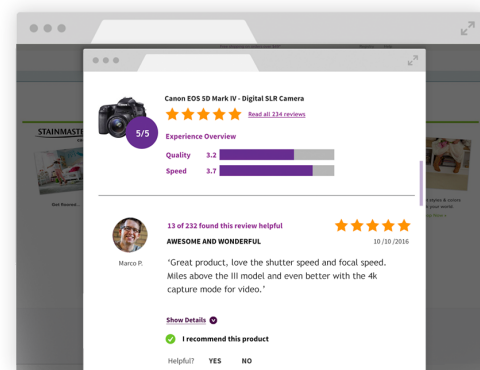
STAINMASTE

Get Rewea...

n styles & colors your week
ow »

Canon EOS 5D Mark IV - Digital SLR Camera

Read all 234 reviews

5/5

Experience Overview

Quality 3.2

Speed 3.7

13 of 232 found this review helpful

AWESOME AND WONDERFUL

10/10/2016

Marco P.

‘Great product, love the shutter speed and focal speed. Miles above the III model and even better with the 4k capture mode for video.’

Show Details

I recommend this product

Helpful? YES NO